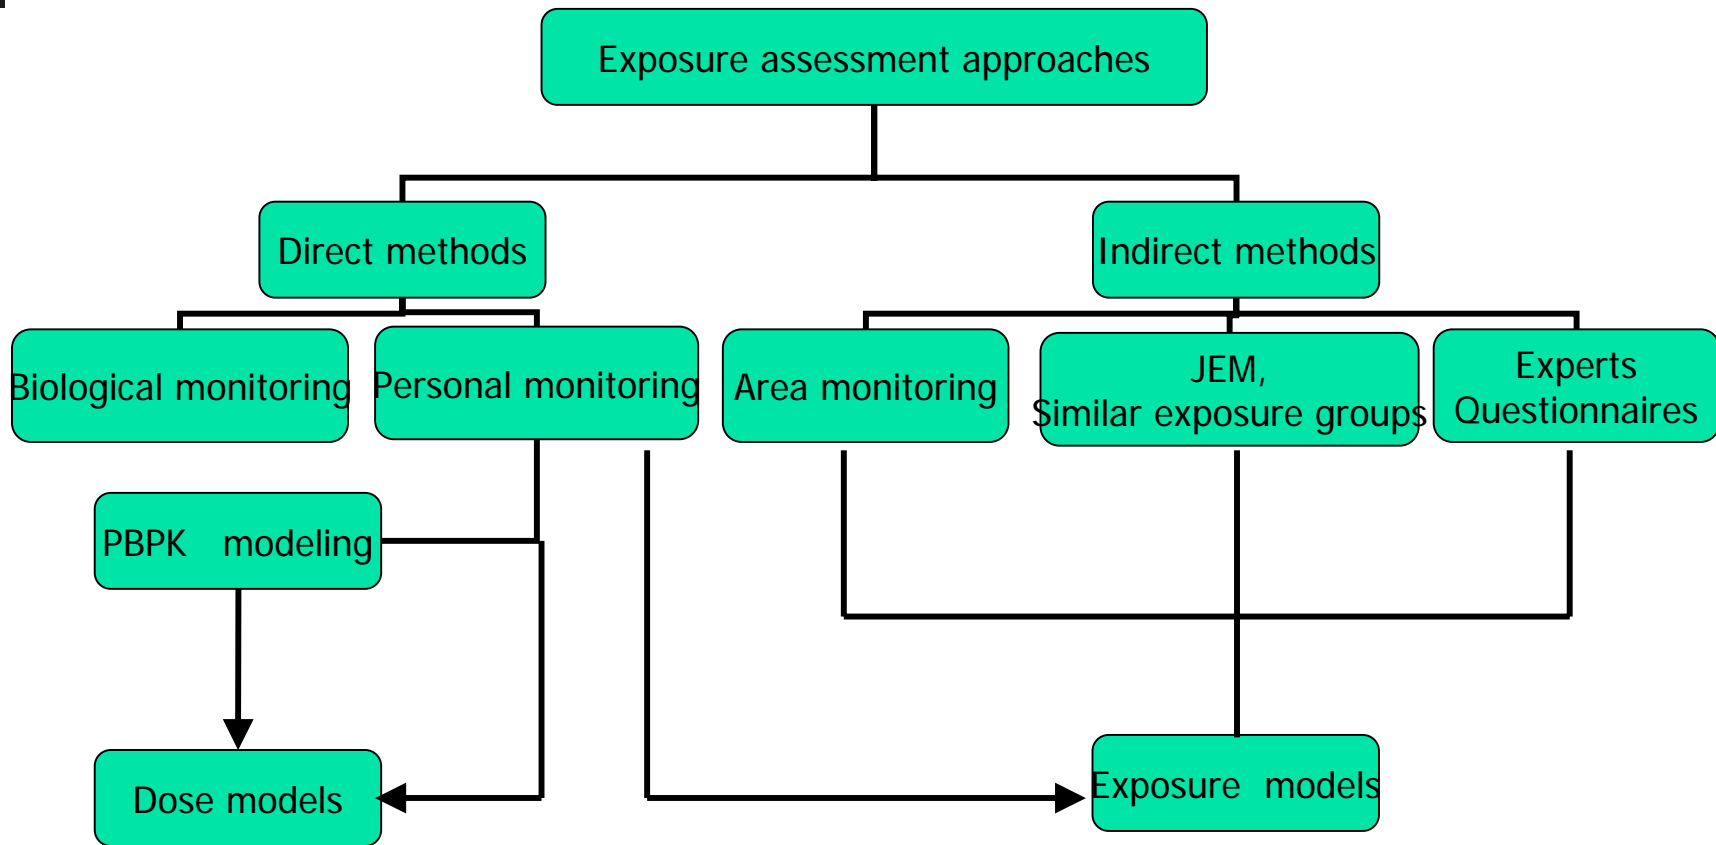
Exposure assessment approaches

Direct methods

Indirect methods

Biological monitoring

Personal monitoring

Area monitoring

JEM,
Similar exposure groups

Experts
Questionnaires

PBPK modeling

Dose models

Exposure models